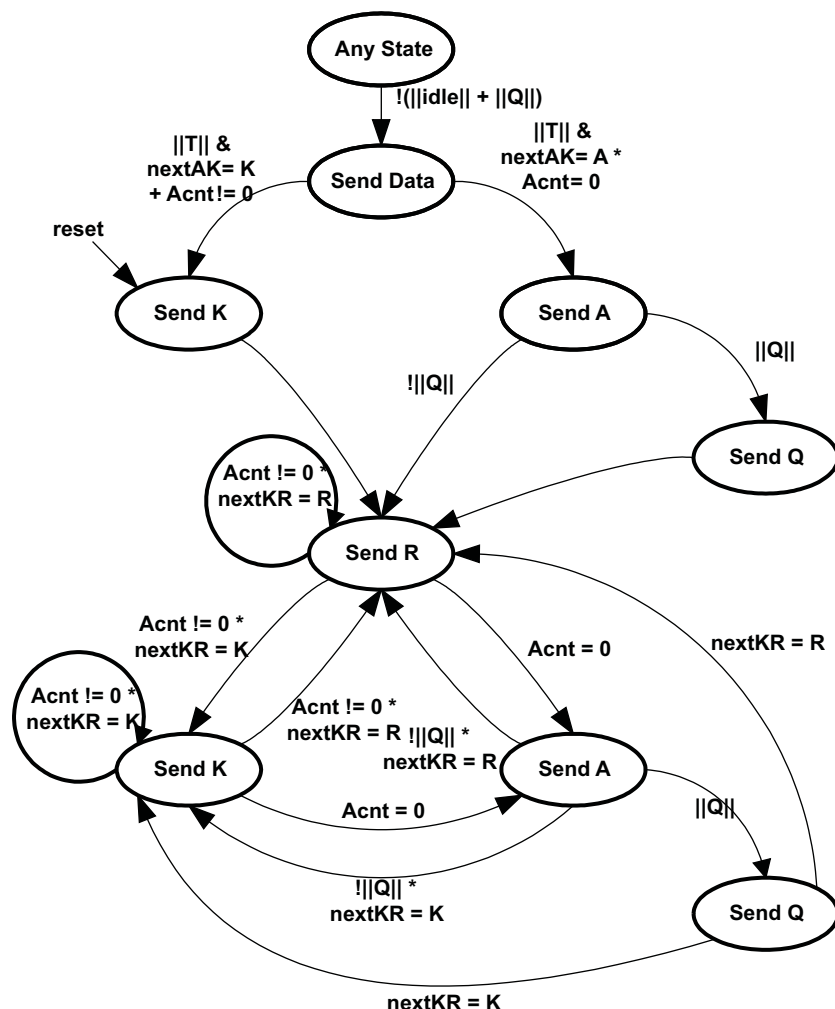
Any State

!(||idle|| + ||Q||)

||T|| &
nextAK= K
+ Acnt != 0

Send Data

||T|| &
nextAK= A *
Acnt= 0

reset

Send K

Send A

||Q||

!||Q||

Send Q

Acnt != 0 *
nextKR = R

Send R

Acnt != 0 *
nextKR = K

Acnt = 0

nextKR = R

Acnt != 0 *
nextKR = K

Acnt != 0 *
nextKR = R

!||Q|| *
nextKR = R

Send K

Send A

||Q||

Acnt = 0

!||Q|| *
nextKR = K

Send Q

nextKR = K